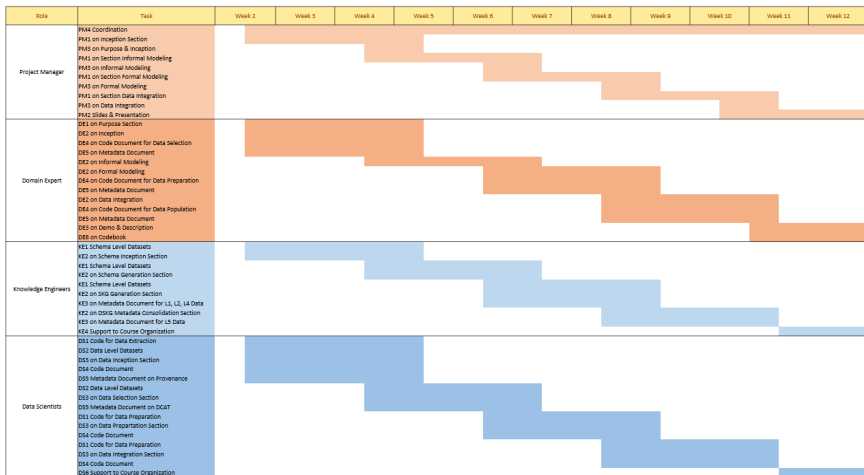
| Role | Task | Week 2 | Week 3 | Week 4 | Week 5 | Week 6 | Week 7 | Week 8 | Week 9 | Week 10 | Week 11 | Week 12 |
|---|---|---|---|---|---|---|---|---|---|---|---|---|
| Project Manager | PM4 Coordination | | | | | | | | | | | |
| | PM1 on Inception Section | | | | | | | | | | | |
| | PM3 on Purpose & Inception | | | | | | | | | | | |
| | PM1 on Section Informal Modeling | | | | | | | | | | | |
| | PM3 on Informal Modeling | | | | | | | | | | | |
| | PM1 on Section Formal Modeling | | | | | | | | | | | |
| | PM3 on Formal Modeling | | | | | | | | | | | |
| | PM1 on Section Data Integration | | | | | | | | | | | |
| | PM3 on Data Integration | | | | | | | | | | | |
| | PM2 Slides & Presentation | | | | | | | | | | | |
| Domain Expert | DE1 on Purpose Section | | | | | | | | | | | |
| | DE2 on Inception | | | | | | | | | | | |
| | DE4 on Code Document for Data Selection | | | | | | | | | | | |
| | DE5 on Metadata Document | | | | | | | | | | | |
| | DE2 on Informal Modeling | | | | | | | | | | | |
| | DE2 on Formal Modeling | | | | | | | | | | | |
| | DE4 on Code Document for Data Preparation | | | | | | | | | | | |
| | DE5 on Metadata Document | | | | | | | | | | | |
| | DE2 on Data Integration | | | | | | | | | | | |
| | DE4 on Code Document for Data Population | | | | | | | | | | | |
| | DE5 on Metadata Document | | | | | | | | | | | |
| | DE3 on Demo & Description | | | | | | | | | | | |
| | DE8 on Codebook | | | | | | | | | | | |
| Knowledge Engineers | KE1 Schema Level Datasets | | | | | | | | | | | |
| | KE2 on Schema Inception Section | | | | | | | | | | | |
| | KE1 Schema Level Datasets | | | | | | | | | | | |
| | KE2 on Schema Generation Section | | | | | | | | | | | |
| | KE1 Schema Level Datasets | | | | | | | | | | | |
| | KE2 on SKG Generation Section | | | | | | | | | | | |
| | KE3 on Metadata Document for L1, L2, L4 Data | | | | | | | | | | | |
| | KE2 on DSKG Metadata Consolidation Section | | | | | | | | | | | |
| | KE3 on Metadata Document for L5 Data | | | | | | | | | | | |
| | KE4 Support to Course Organization | | | | | | | | | | | |
| Data Scientists | DS1 Code for Data Extraction | | | | | | | | | | | |
| | DS2 Data Level Datasets | | | | | | | | | | | |
| | DS3 on Data Inception Section | | | | | | | | | | | |
| | DS4 Code Document | | | | | | | | | | | |
| | DS5 Metadata Document on Provenance | | | | | | | | | | | |
| | DS2 Data Level Datasets | | | | | | | | | | | |
| | DS3 on Data Selection Section | | | | | | | | | | | |
| | DS5 Metadata Document on DCAT | | | | | | | | | | | |
| | DS1 Code for Data Preparation | | | | | | | | | | | |
| | DS3 on Data Prepartation Section | | | | | | | | | | | |
| | DS4 Code Document | | | | | | | | | | | |
| | DS1 Code for Data Preparation | | | | | | | | | | | |
| | DS3 on Data Integration Section | | | | | | | | | | | |
| | DS4 Code Document | | | | | | | | | | | |
| | DS6 Support to Course Organization | | | | | | | | | | | |